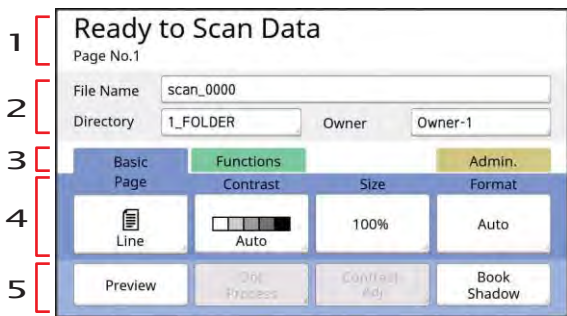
1
Ready to Scan Data
Page No.1

2
File Name scan_0000
Directory 1_FOLDER Owner Owner-1

3
Basic Functions Admin.

4
Page Contrast Size Format
Line Auto 100% Auto

5
Preview Dot Process Contrast Adj. Book Shadow